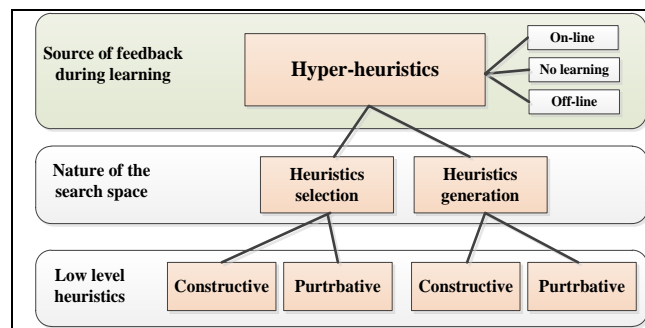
Source of feedback during learning

Hyper-heuristics

On-line

No learning

Off-line

Nature of the search space

Heuristics selection

Heuristics generation

Low level heuristics

Constructive

Purtrbative

Constructive

Purtrbative